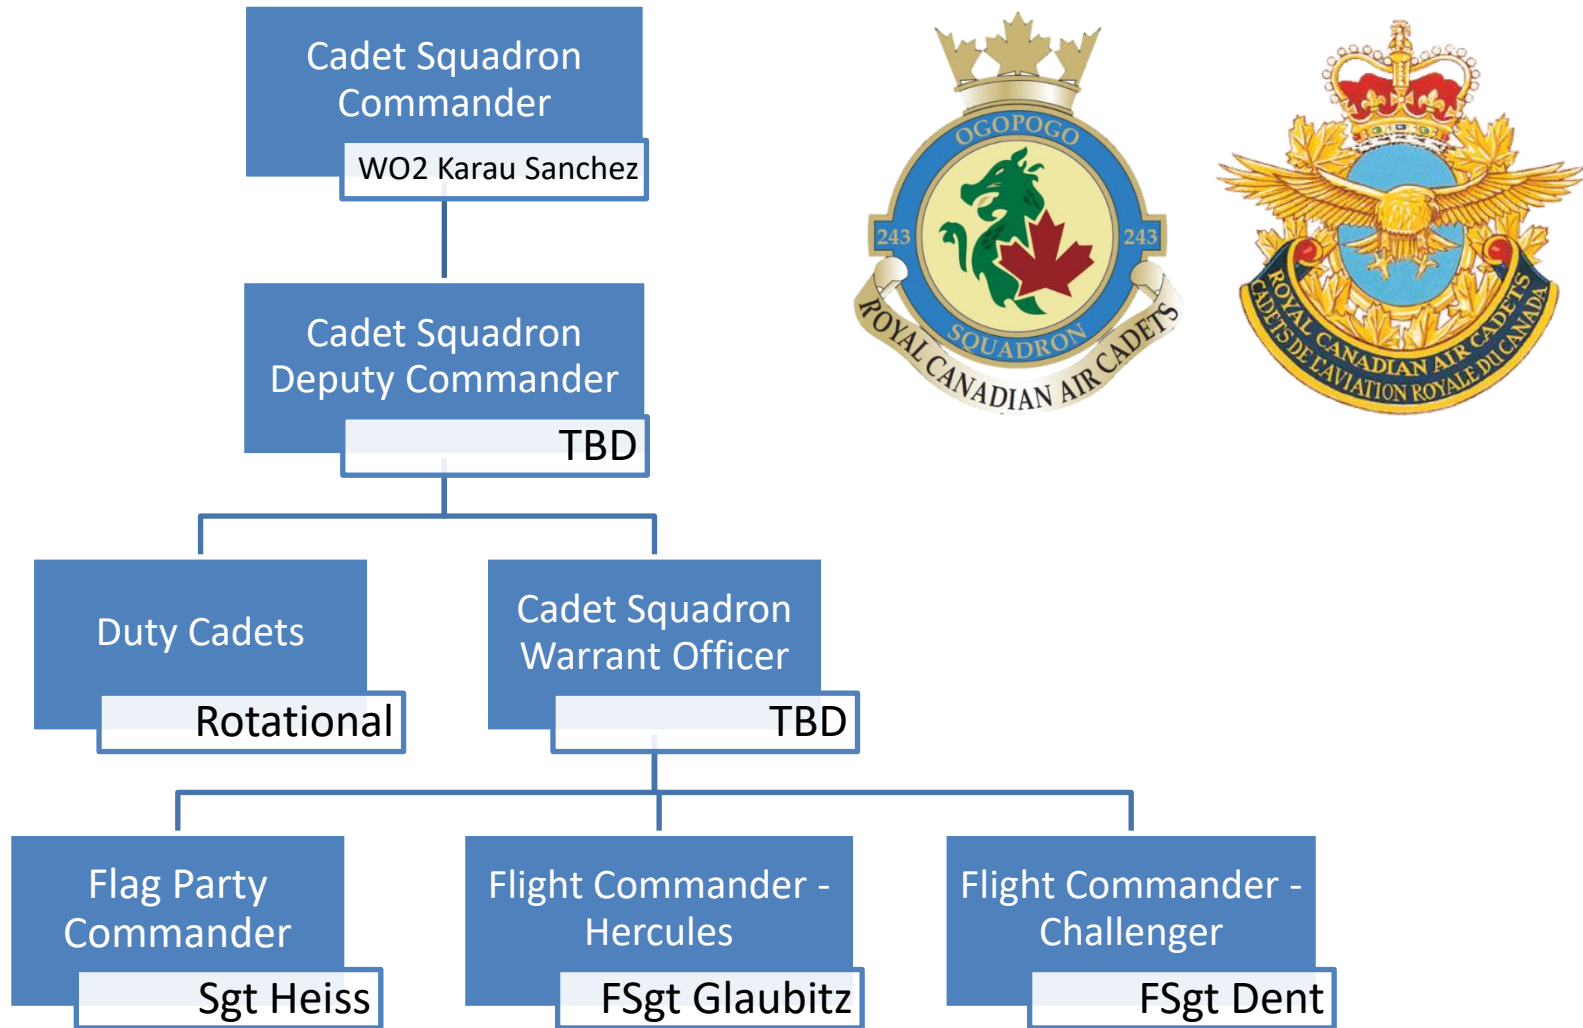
Cadet Squadron Commander
WO2 Karau Sanchez

Cadet Squadron Deputy Commander
TBD

Duty Cadets
Rotational

Cadet Squadron Warrant Officer
TBD

Flag Party Commander
Sgt Heiss

Flight Commander - Hercules
FSgt Glaubitz

Flight Commander - Challenger
FSgt Dent

OGOPOGO
243
243
SQUADRON
ROYAL CANADIAN AIR CADETS

ROYAL CANADIAN AIR CADETS
CADETS DE L'AVIATION ROYALE DU CANADA